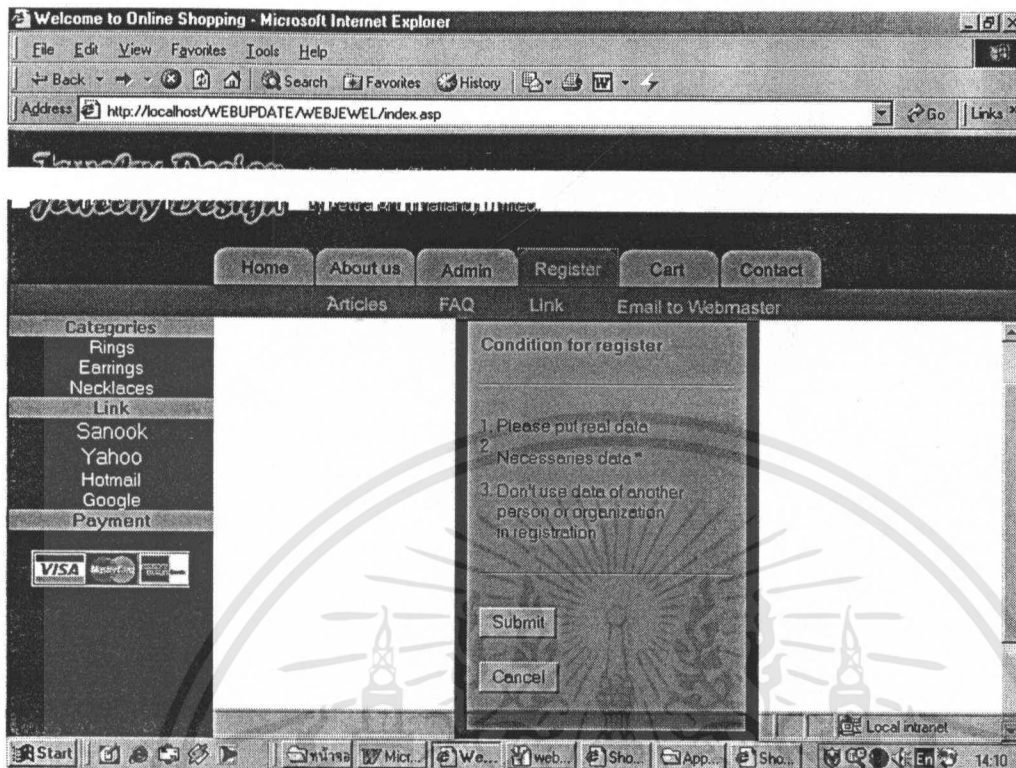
Welcome to Online Shopping - Microsoft Internet Explorer

File Edit View Favorites Tools Help

Back Search Favorites History

Address http://localhost/WEBUPDATE/WEBJEWEL/index.asp Go Links

Jewelry Design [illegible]

Home About us Admin Register Cart Contact

Articles FAQ Link Email to Webmaster

Categories
Rings
Earrings
Necklaces
Link
Sanook
Yahoo
Hotmail
Google
Payment

VISA

Condition for register

1. Please put real data
2. Necessaries data *
3. Don't use data of another person or organization in registration

Submit

Cancel

Local intranet

Start หน้าจอ Micr... We... web... Sho... App... Sho... 14:10